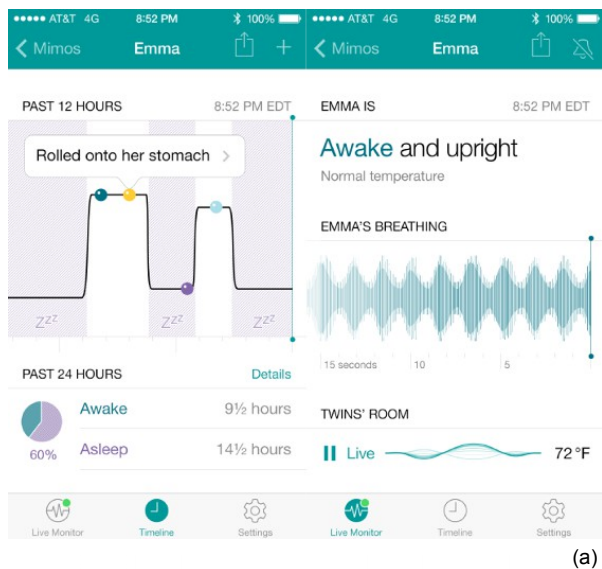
••••• AT&T 4G 8:52 PM 100%
< Mimos Emma +

PAST 12 HOURS 8:52 PM EDT

Rolled onto her stomach >

$Z^{z^z}$ $Z^{z^z}$ $Z^{z^z}$

PAST 24 HOURS Details

Awake 9½ hours

60% Asleep 14½ hours

Live Monitor Timeline Settings

••••• AT&T 4G 8:52 PM 100%
< Mimos Emma

EMMA IS 8:52 PM EDT

Awake and upright

Normal temperature

EMMA'S BREATHING

15 seconds 10 5

TWINS' ROOM

Live 72°F

Live Monitor Timeline Settings

(a)